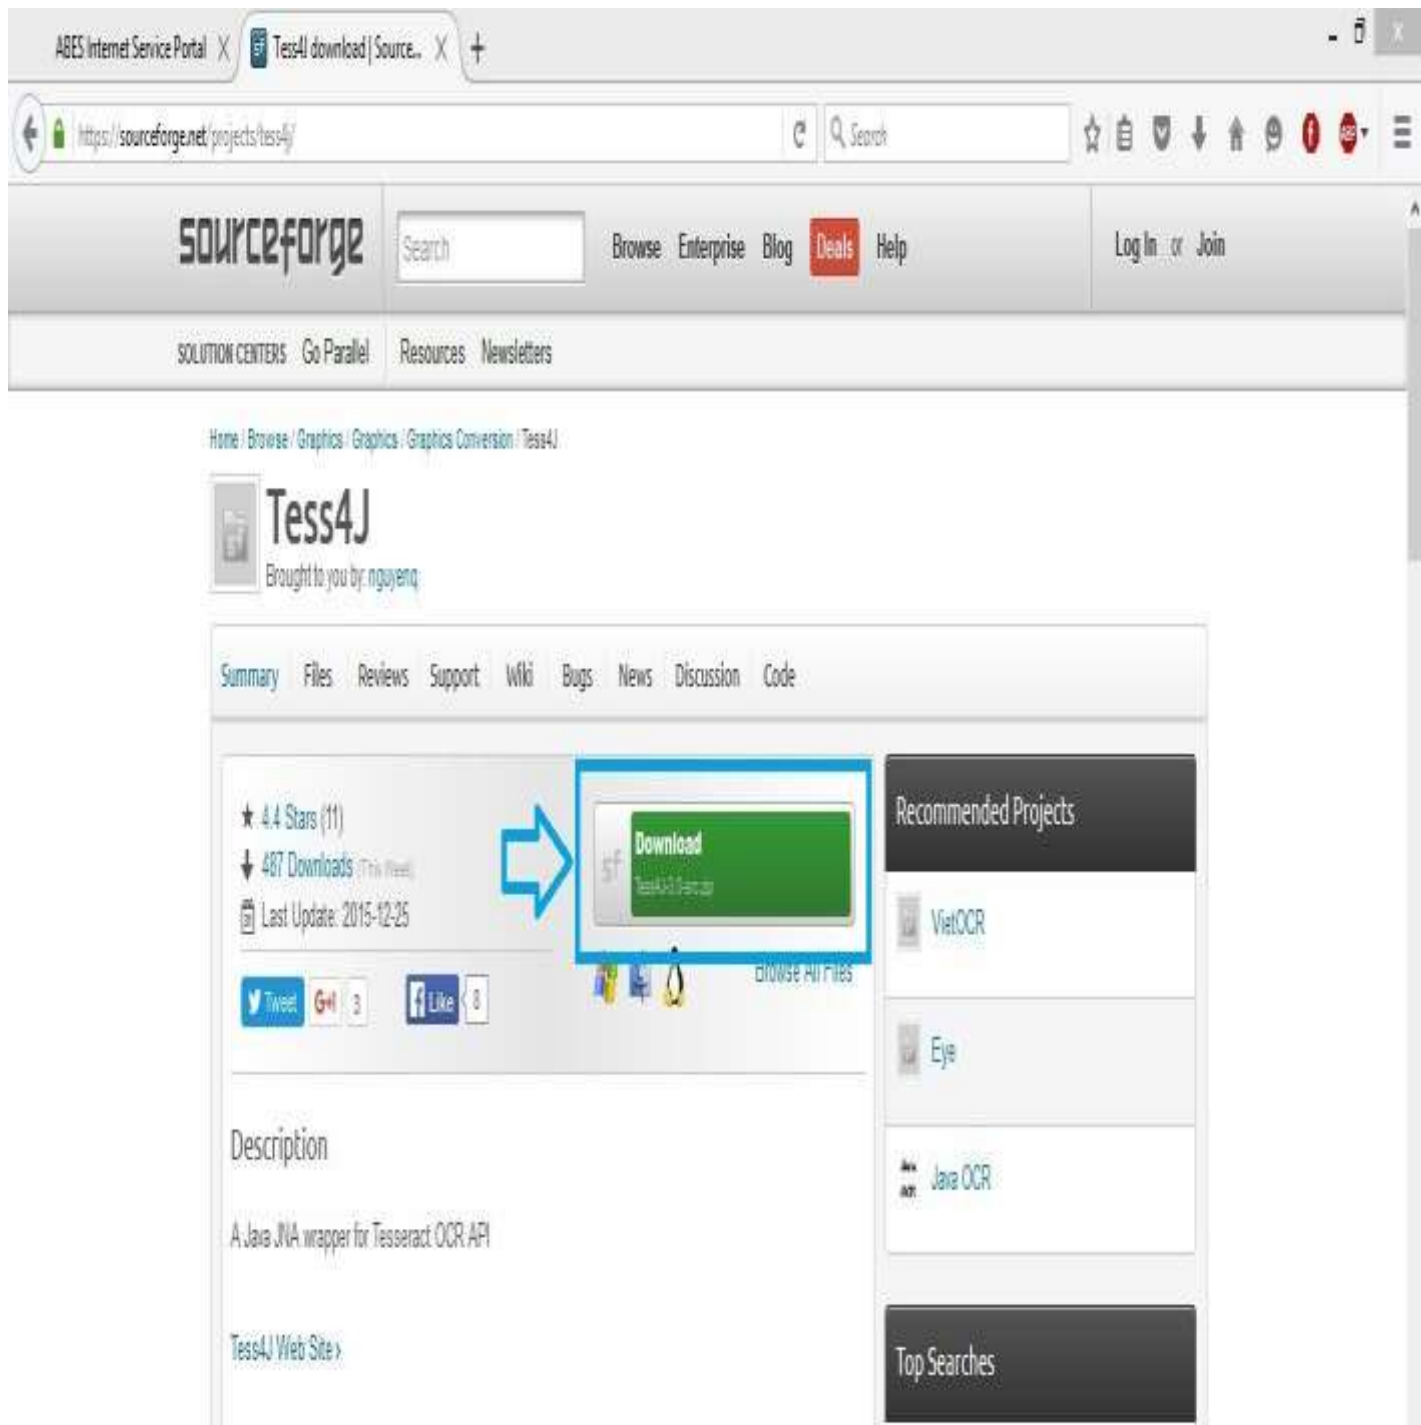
ABES Internet Service Portal × Tess4J download | Source... × +

https://sourceforge.net/projects/tess4j/

Search

sourceforge Search Browse Enterprise Blog Deals Help Log In or Join

SOLUTION CENTERS Go Parallel Resources Newsletters

Home / Browse / Graphics / Graphics / Graphics Conversion / Tess4J

Tess4J

Brought to you by: nguyenq

Summary Files Reviews Support Wiki Bugs News Discussion Code

★ 4.4 Stars (11)
487 Downloads (This Week)
Last Update: 2015-12-25

Download
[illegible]

Browse All Files

Tweet G+1 3 Like 8

Recommended Projects

VietOCR

Eye

Java OCR

Description

A Java JNA wrapper for Tesseract OCR API

Tess4J Web Site ›

Top Searches